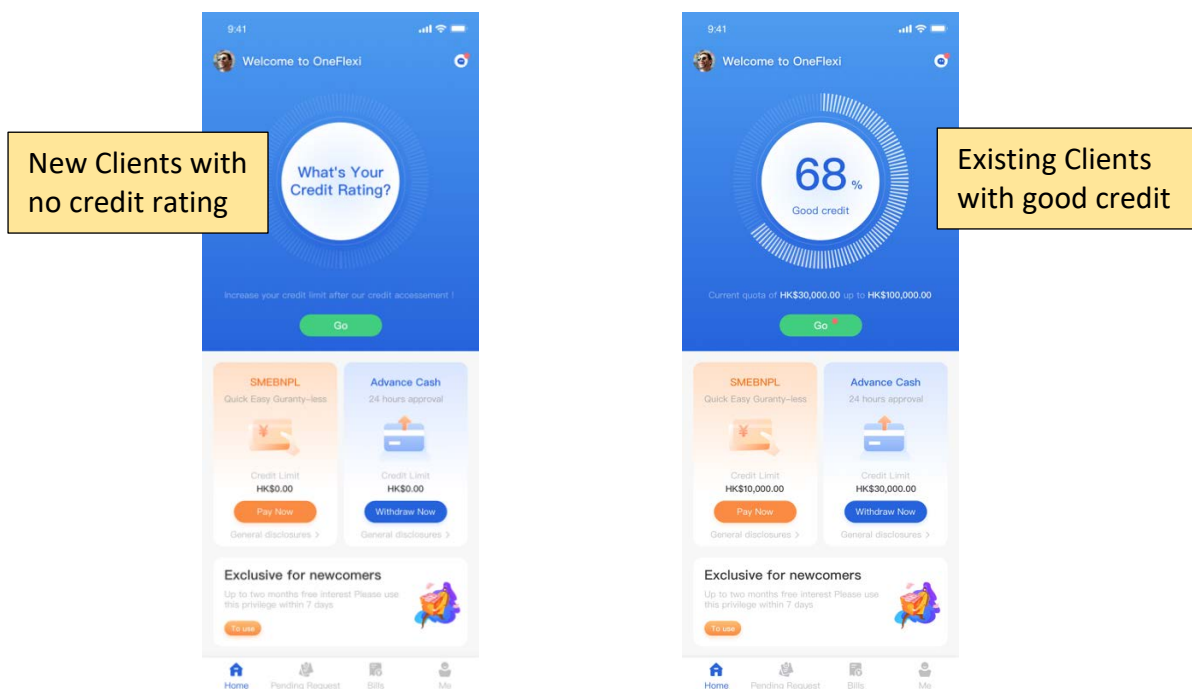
New Clients with no credit rating

9:41

Welcome to OneFlexi

What's Your Credit Rating?

Increase your credit limit after our credit accessement !

Go

SMEBNPL
Quick Easy Guranty-less

Credit Limit
HK$0.00

Pay Now

General disclosures >

Advance Cash
24 hours approval

Credit Limit
HK$0.00

Withdraw Now

General disclosures >

Exclusive for newcomers
Up to two months free interest Please use this privilege within 7 days

To use

Home Pending Request Bills Me

9:41

Welcome to OneFlexi

68 %
Good credit

Current quota of HK$30,000.00 up to HK$100,000.00

Go

Existing Clients with good credit

SMEBNPL
Quick Easy Guranty-less

Credit Limit
HK$10,000.00

Pay Now

General disclosures >

Advance Cash
24 hours approval

Credit Limit
HK$30,000.00

Withdraw Now

General disclosures >

Exclusive for newcomers
Up to two months free interest Please use this privilege within 7 days

To use

Home Pending Request Bills Me